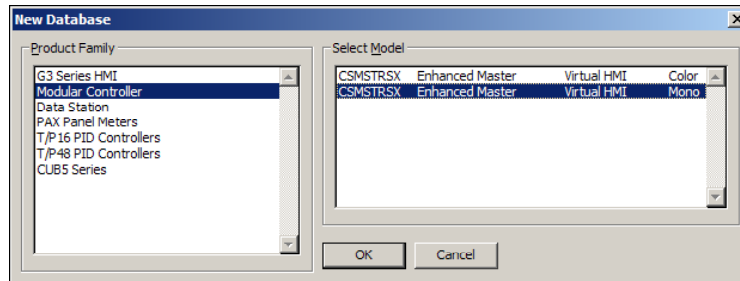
New Database

Product Family

G3 Series HMI
Modular Controller
Data Station
PAX Panel Meters
T/P16 PID Controllers
T/P48 PID Controllers
CUB5 Series

Select Model

| | | | |
|---|---|---|---|
| CSMSTRSX | Enhanced Master | Virtual HMI | Color |
| CSMSTRSX | Enhanced Master | Virtual HMI | Mono |

OK
Cancel